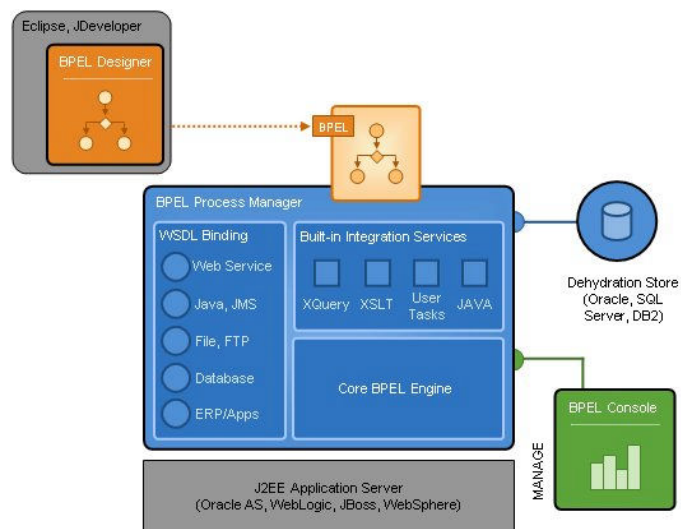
Eclipse, JDeveloper

BPEL Designer

BPEL

BPEL Process Manager

WSDL Binding

Web Service

Java, JMS

File, FTP

Database

ERP/Apps

Built-in Integration Services

XQuery

XSLT

User Tasks

JAVA

Core BPEL Engine

Dehydration Store (Oracle, SQL Server, DB2)

BPEL Console

MANAGE

J2EE Application Server (Oracle AS, WebLogic, JBoss, WebSphere)